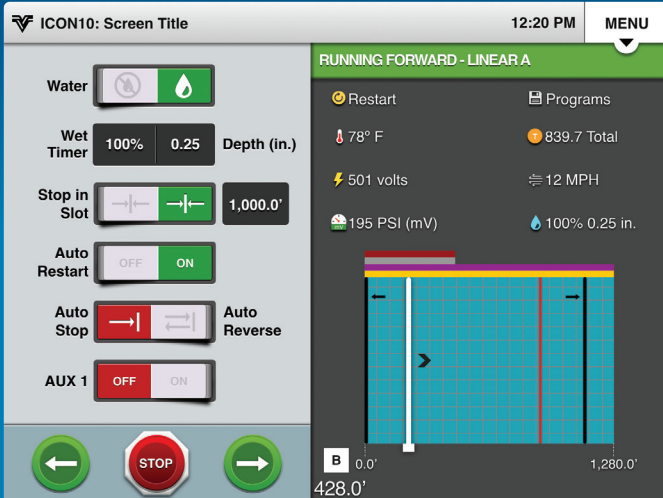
ICON10: Screen Title

12:20 PM

MENU

Water

Wet Timer

100%

0.25

Depth (in.)

Stop in Slot

1,000.0'

Auto Restart

OFF

ON

Auto Stop

Auto Reverse

AUX 1

OFF

ON

STOP

RUNNING FORWARD - LINEAR A

Restart

Programs

78° F

839.7 Total

501 volts

12 MPH

195 PSI (mV)

100% 0.25 in.

B

0.0'

1,280.0'

428.0'